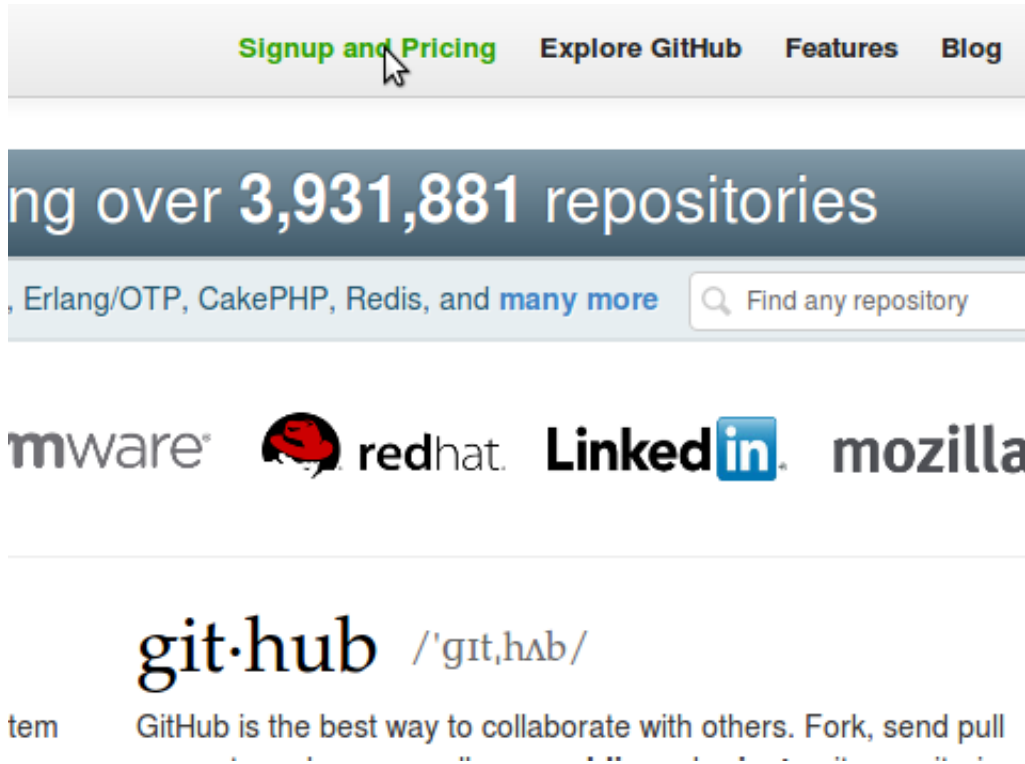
Signup and Pricing Explore GitHub Features Blog

ng over **3,931,881** repositories

, Erlang/OTP, CakePHP, Redis, and many more

Find any repository

mware redhat Linkedin mozilla

git·hub /ˈgɪt,hʌb/

tem

GitHub is the best way to collaborate with others. Fork, send pull